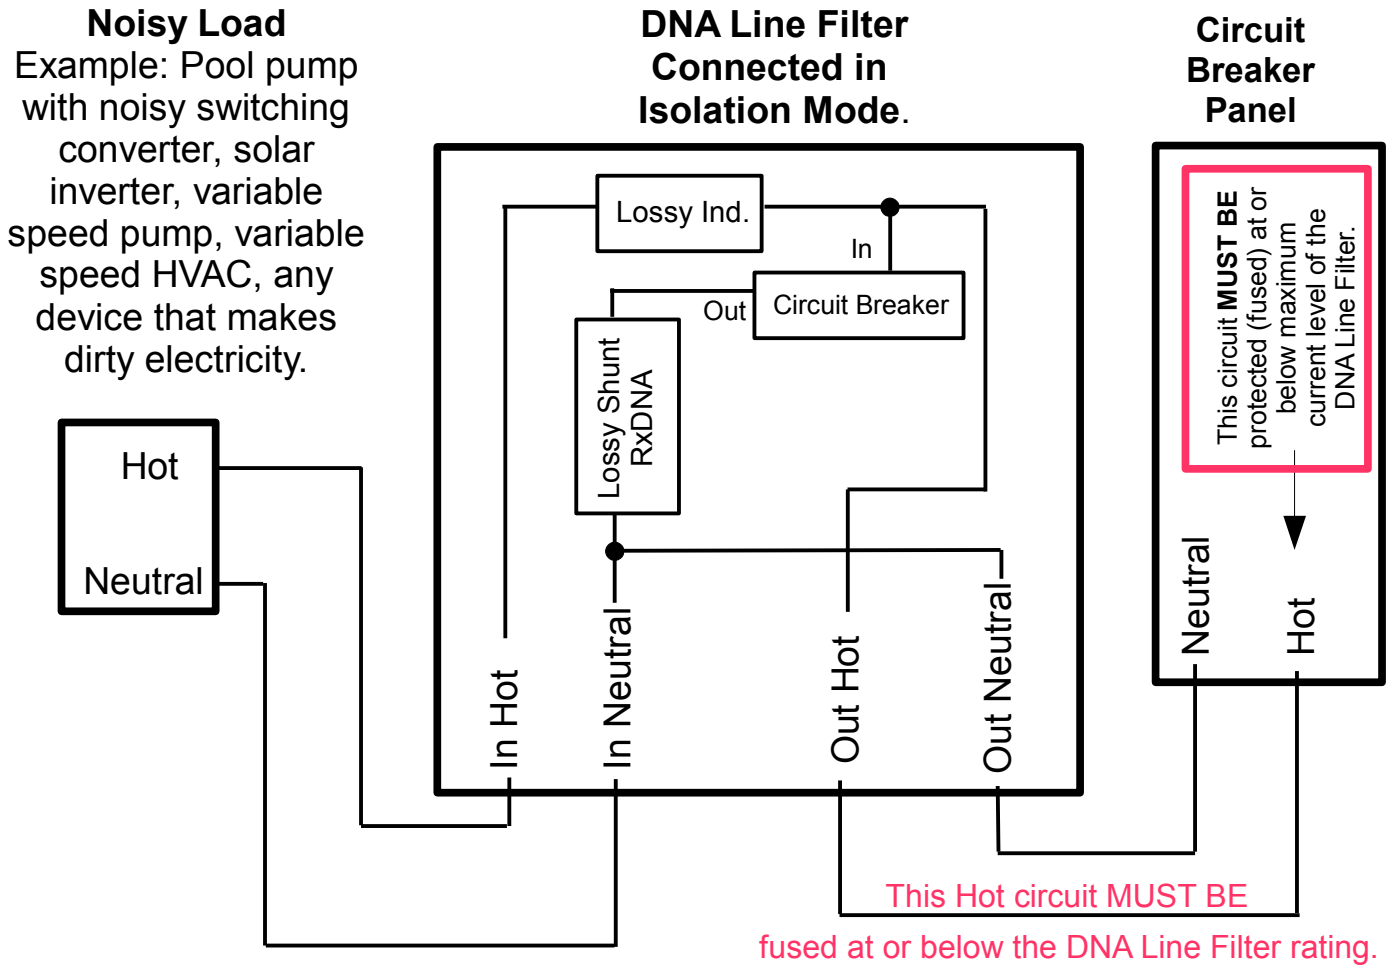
Noisy Load
Example: Pool pump with noisy switching converter, solar inverter, variable speed pump, variable speed HVAC, any device that makes dirty electricity.

DNA Line Filter Connected in Isolation Mode.

Circuit Breaker Panel

Lossy Ind.

In

Out

Circuit Breaker

Lossy Shunt RxDNA

This circuit MUST BE protected (fused) at or below maximum current level of the DNA Line Filter.

Hot

Neutral

In Hot

In Neutral

Out Hot

Out Neutral

Neutral

Hot

This Hot circuit MUST BE fused at or below the DNA Line Filter rating.